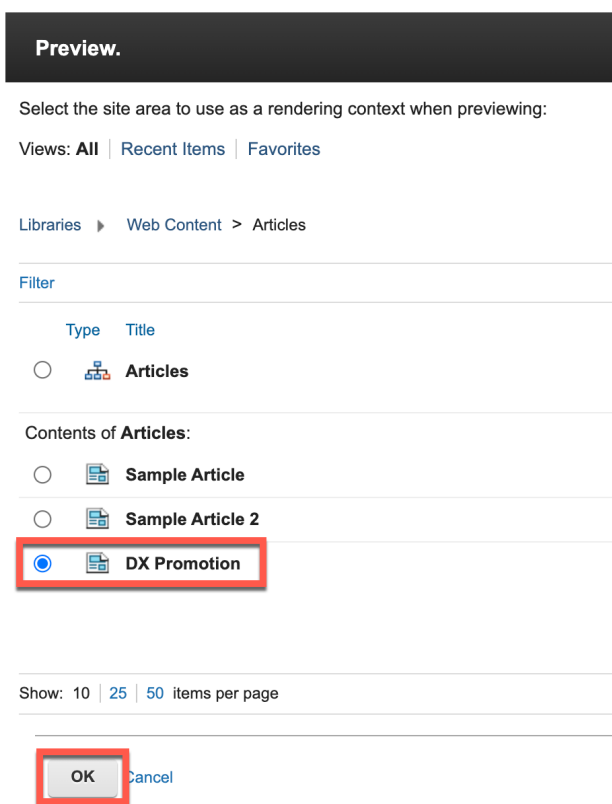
Preview.

Select the site area to use as a rendering context when previewing:

Views: All | Recent Items | Favorites

Libraries ▶ Web Content > Articles

Filter

Type Title

Articles

Contents of Articles:

Sample Article

Sample Article 2

DX Promotion

Show: 10 | 25 | 50 items per page

OK Cancel